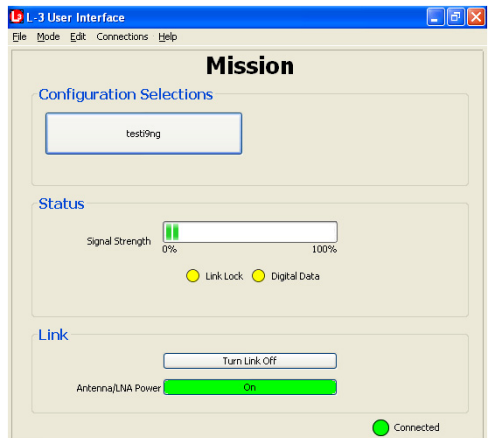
L-3 User Interface

File Mode Edit Connections Help

Mission

Configuration Selections

testi9ng

Status

Signal Strength

0%

100%

Link Lock

Digital Data

Link

Turn Link Off

Antenna/LNA Power

On

Connected